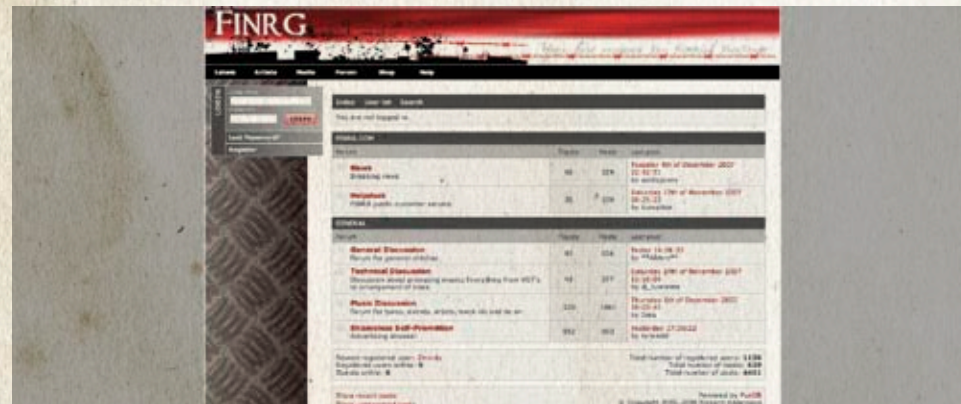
FINRG

Labels Artists Media Forum Shop Help

Login

Lost Password?
Register

Index User list Search

You are not logged in.

FINRG.COM

| Forum | Topics | Posts | Last post |
|---|---|---|---|
| News Breaking news | 90 | 329 | Tuesday 4th of December 2007 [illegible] by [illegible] |
| Helpdesk FINRG public customer service | 35 | 239 | Saturday 17th of November 2007 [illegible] by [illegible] |

GENERAL

| Forum | Topics | Posts | Last post |
|---|---|---|---|
| General Discussion Forum for general chitchat | 91 | 556 | Today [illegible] by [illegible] |
| Technical Discussion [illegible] | 54 | 377 | Tuesday 18th of December 2007 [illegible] by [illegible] |
| Music Discussion Forum for tunes, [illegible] | 220 | 1861 | Thursday 6th of December 2007 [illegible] by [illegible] |
| Shameless Self-Promotion Advertising allowed! | 892 | 903 | Yesterday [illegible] by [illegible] |

Newest registered user: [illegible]
Registered users online: 0
Guests online: 6

Total number of registered users: 1136
Total number of topics: 639
Total number of posts: 4401

Show recent posts

Powered by PunBB
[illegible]